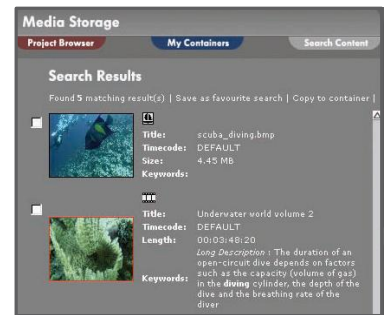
Media Storage

Project Browser | My Containers | Search Content

Search Results

Found 5 matching result(s) | Save as favourite search | Copy to container |

Title: scuba_diving.bmp
Timecode: DEFAULT
Size: 4.45 MB
Keywords:

Title: Underwater world volume 2
Timecode: DEFAULT
Length: 00:03:48:20
Keywords: Long Description : The duration of an open-circuit dive depends on factors such as the capacity (volume of gas) in the diving cylinder, the depth of the dive and the breathing rate of the diver